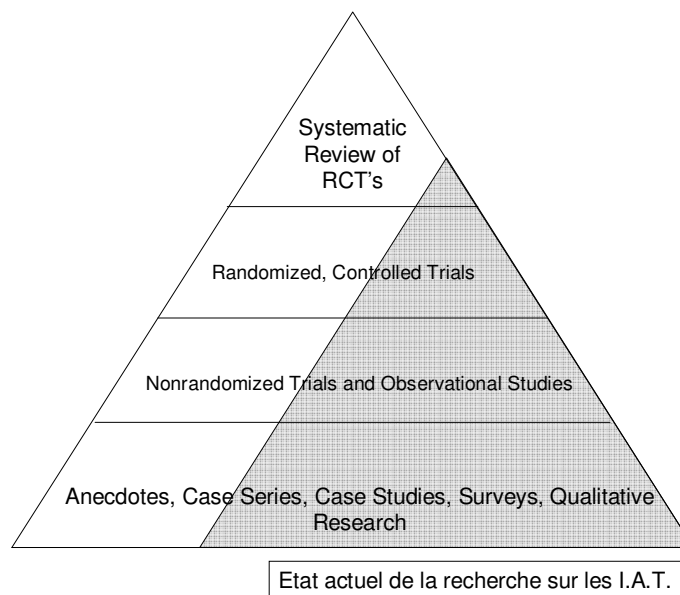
Systematic Review of RCT's

Randomized, Controlled Trials

Nonrandomized Trials and Observational Studies

Anecdotes, Case Series, Case Studies, Surveys, Qualitative Research

Etat actuel de la recherche sur les I.A.T.